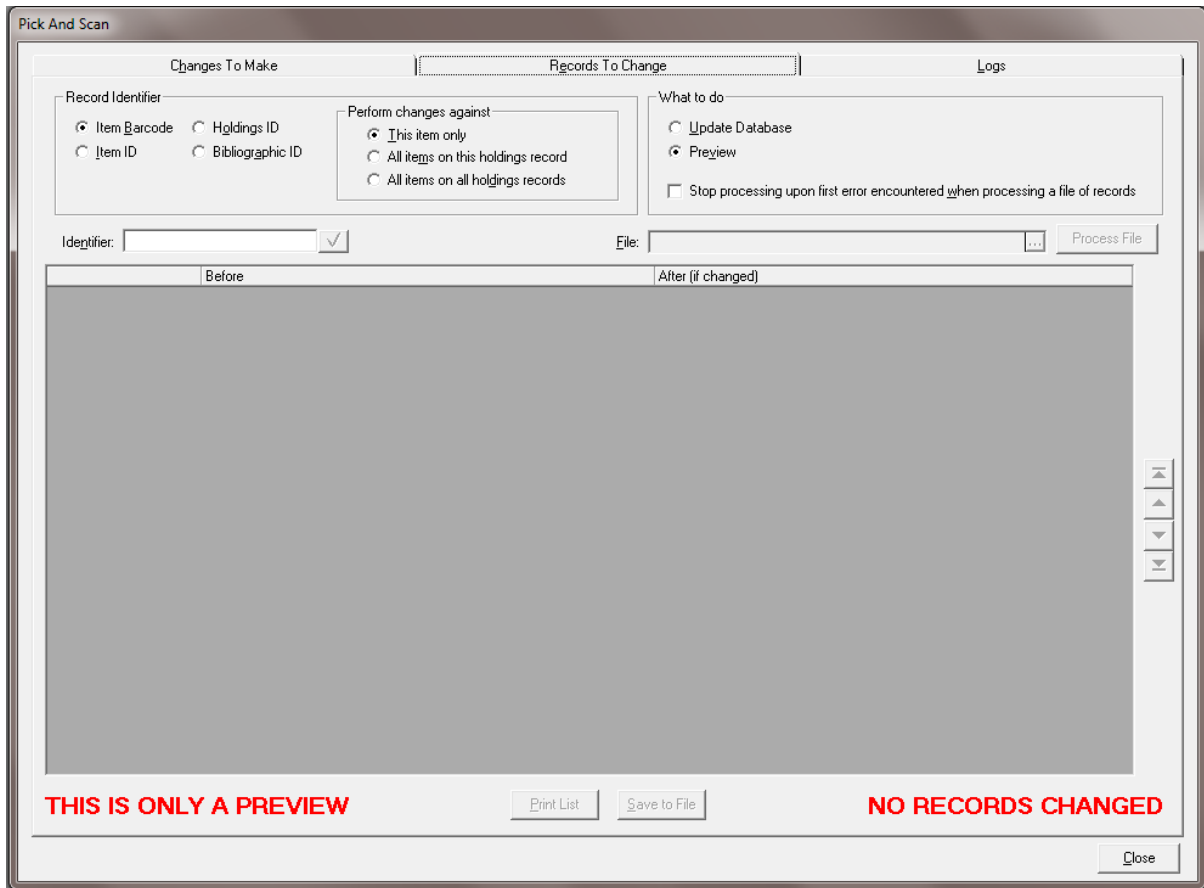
Pick And Scan

Changes To Make
Records To Change
Logs

Record Identifier
Item Barcode
Holdings ID
Item ID
Bibliographic ID

Perform changes against
This item only
All items on this holdings record
All items on all holdings records

What to do
Update Database
Preview
Stop processing upon first error encountered when processing a file of records

Identifier:
File:
...
Process File

| | Before | After (if changed) |
|---|---|---|

THIS IS ONLY A PREVIEW
Print List
Save to File
NO RECORDS CHANGED

Close